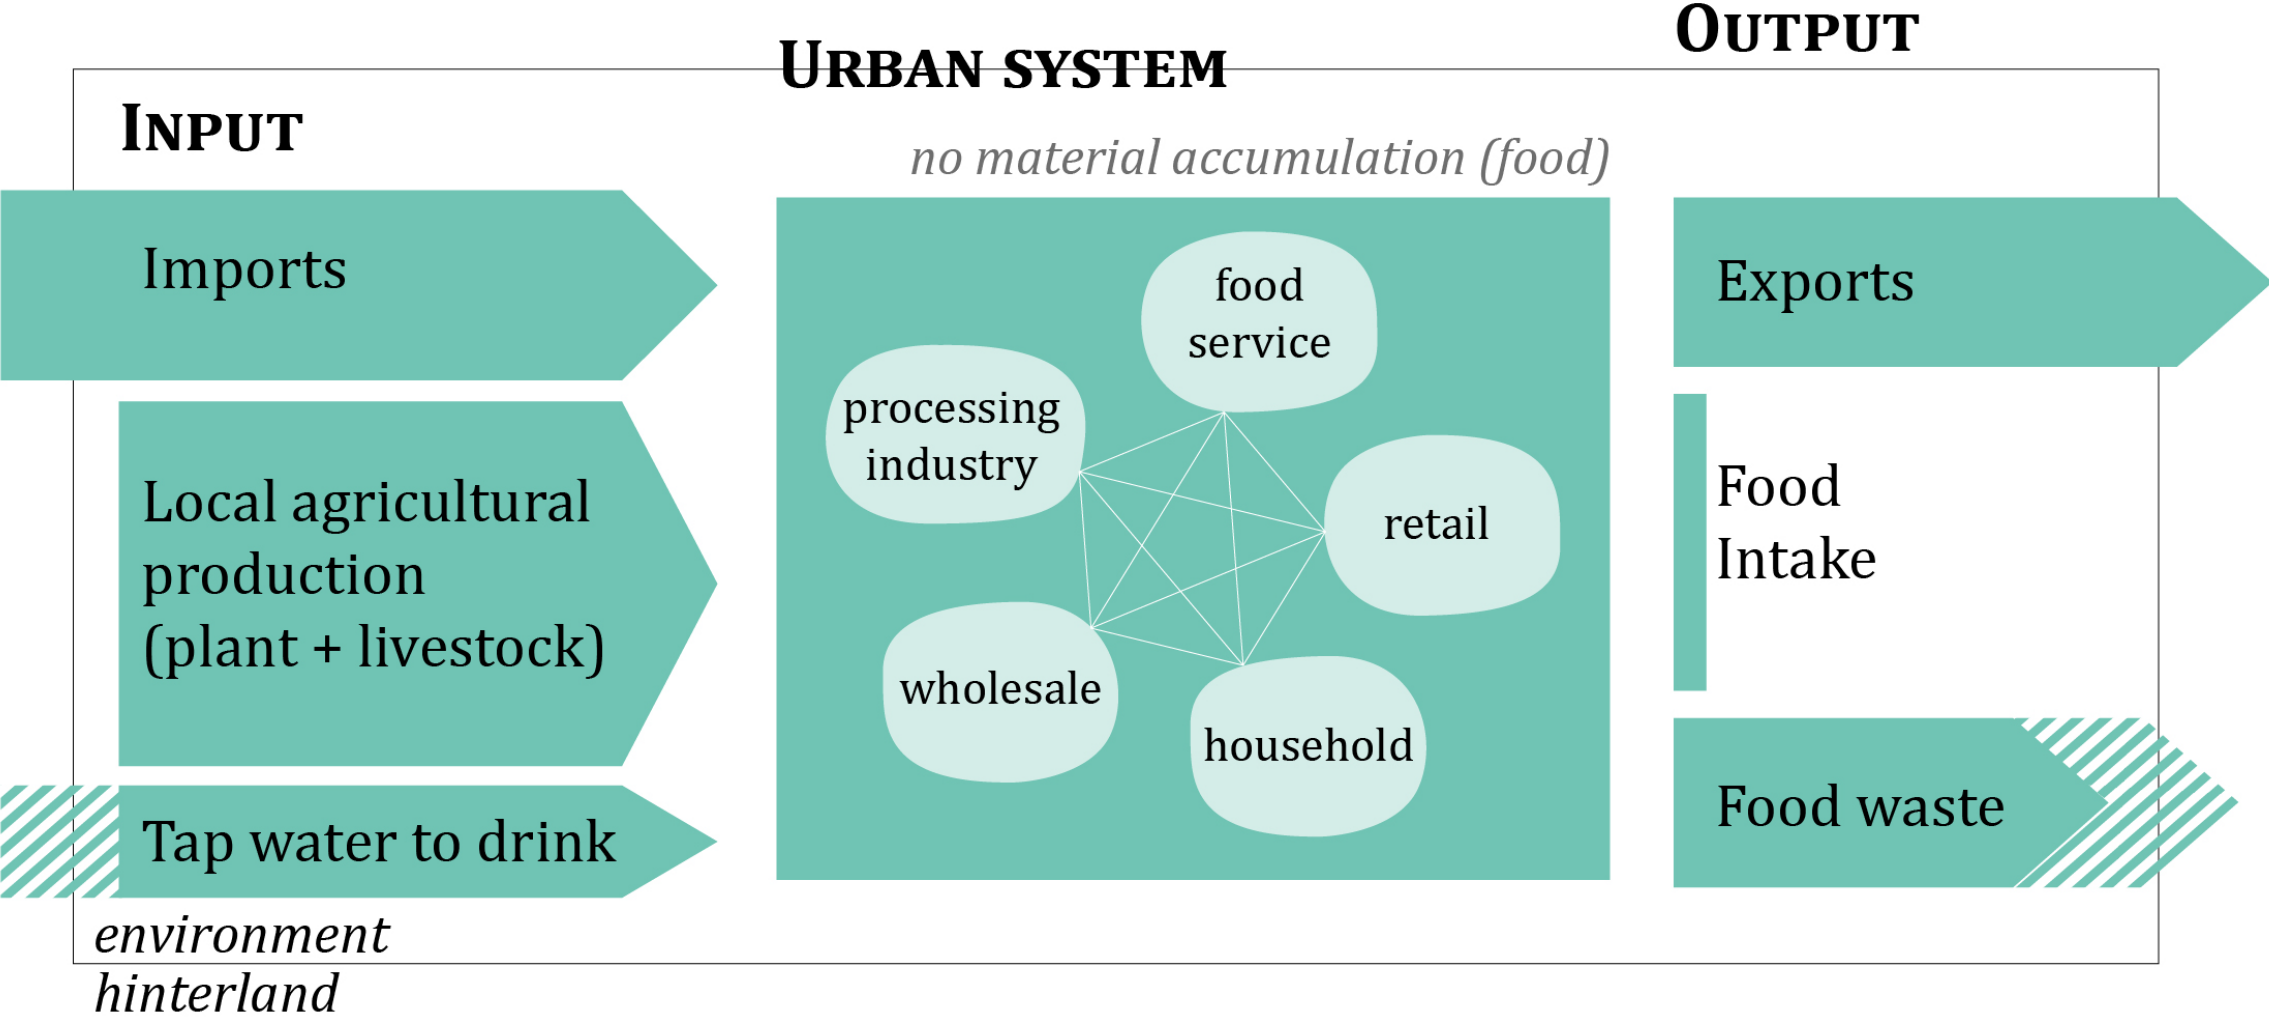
OUTPUT

URBAN SYSTEM

INPUT

no material accumulation (food)

Imports

Local agricultural production (plant + livestock)

Tap water to drink

environment
hinterland

food service

processing industry

retail

wholesale

household

Exports

Food Intake

Food waste